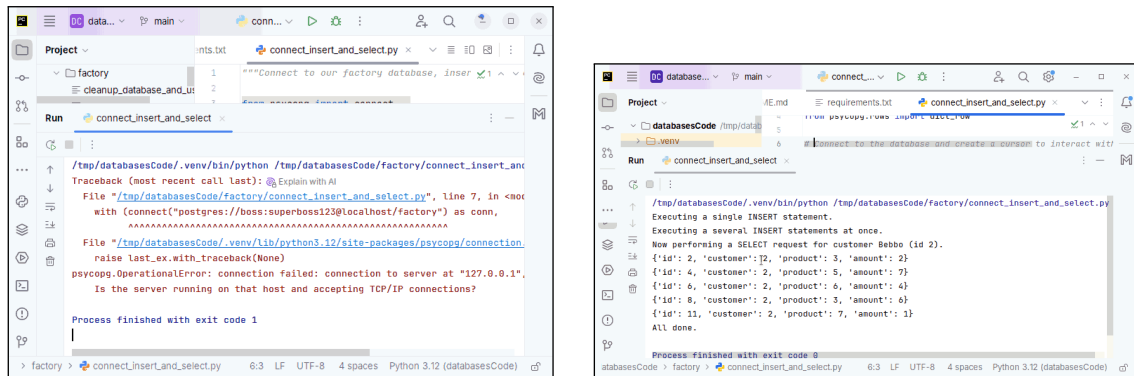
DC data... main conn... 

Project

nts.txt connect_insert_and_select.py

factory 1 """Connect to our factory database, inser

cleanup_database_and_u 2

3 from psycopg import connect

Run connect_insert_and_select

/tmp/databasesCode/.venv/bin/python /tmp/databasesCode/factory/connect_insert_and
Traceback (most recent call last): Explain with AI
File "/tmp/databasesCode/factory/connect_insert_and_select.py", line 7, in <mod
with (connect("postgres://boss:superboss123@localhost/factory") as conn,
^^^^^^^^^^^^^^^^^^^^^^^^^^^^^^^^^^^^^^^^^^^^^^^^^^^^^^^^^^^^
File "/tmp/databasesCode/.venv/lib/python3.12/site-packages/psycopg/connection.
raise last_ex.with_traceback(None)
psycopg.OperationalError: connection failed: connection to server at "127.0.0.1",
Is the server running on that host and accepting TCP/IP connections?

Process finished with exit code 1

factory > connect_insert_and_select.py 6:3 LF UTF-8 4 spaces Python 3.12 (databasesCode)

DC database... main connect_...

Project ME.md requirements.txt connect_insert_and_select.py

databasesCode /tmp/datab 5 from psycopg.rows import dict_row

.venv 6

# Connect to the database and create a cursor to interact wit

Run connect_insert_and_select

/tmp/databasesCode/.venv/bin/python /tmp/databasesCode/factory/connect_insert_and_select.py
Executing a single INSERT statement.
Executing a several INSERT statements at once.
Now performing a SELECT request for customer Bebbo (id 2).
{'id': 2, 'customer': 2, 'product': 3, 'amount': 2}
{'id': 4, 'customer': 2, 'product': 5, 'amount': 7}
{'id': 6, 'customer': 2, 'product': 6, 'amount': 4}
{'id': 8, 'customer': 2, 'product': 3, 'amount': 6}
{'id': 11, 'customer': 2, 'product': 7, 'amount': 1}
All done.

Process finished with exit code 0

atabasesCode > factory > connect_insert_and_select.py 6:3 LF UTF-8 4 spaces Python 3.12 (databasesCode)